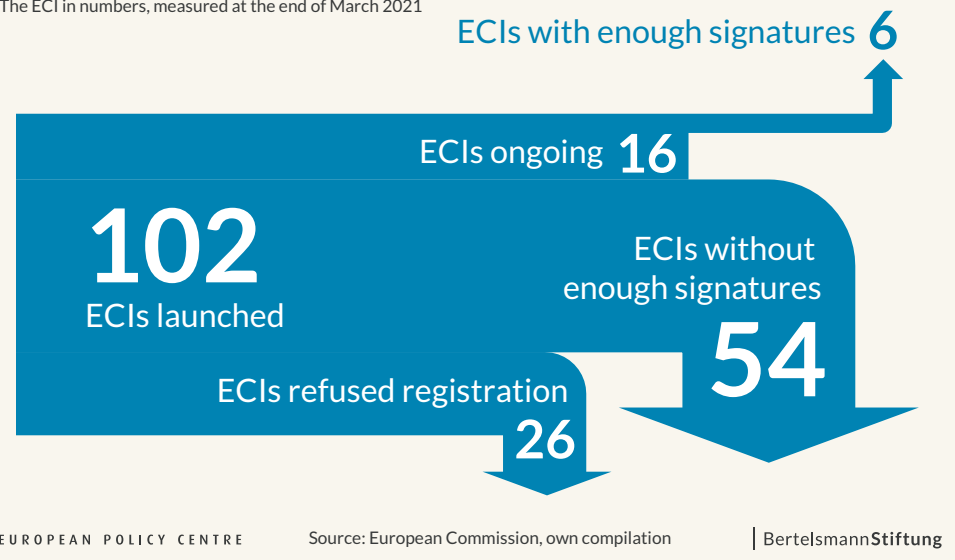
The ECI in numbers, measured at the end of March 2021

ECIs with enough signatures 6

ECIs ongoing 16

102
ECIs launched

ECIs without enough signatures
54

ECIs refused registration
26

EUROPEAN POLICY CENTRE

Source: European Commission, own compilation

BertelsmannStiftung